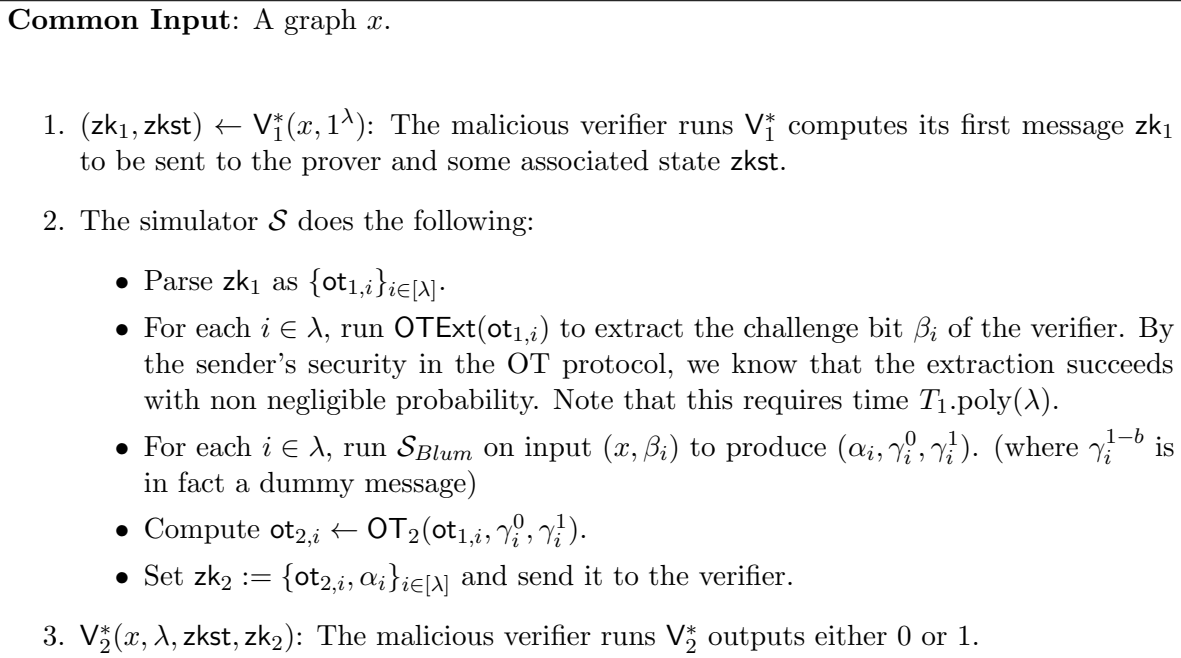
**Common Input**: A graph $x$.

1. $(\mathsf{zk}_1, \mathsf{zkst}) \leftarrow \mathsf{V}_1^*(x, 1^\lambda)$: The malicious verifier runs $\mathsf{V}_1^*$ computes its first message $\mathsf{zk}_1$ to be sent to the prover and some associated state $\mathsf{zkst}$.

2. The simulator $\mathcal{S}$ does the following:

- Parse $\mathsf{zk}_1$ as $\{\mathsf{ot}_{1,i}\}_{i\in[\lambda]}$.
- For each $i \in \lambda$, run $\mathsf{OTExt}(\mathsf{ot}_{1,i})$ to extract the challenge bit $\beta_i$ of the verifier. By the sender's security in the OT protocol, we know that the extraction succeeds with non negligible probability. Note that this requires time $T_1.\text{poly}(\lambda)$.
- For each $i \in \lambda$, run $\mathcal{S}_{Blum}$ on input $(x, \beta_i)$ to produce $(\alpha_i, \gamma_i^0, \gamma_i^1)$. (where $\gamma_i^{1-b}$ is in fact a dummy message)
- Compute $\mathsf{ot}_{2,i} \leftarrow \mathsf{OT}_2(\mathsf{ot}_{1,i}, \gamma_i^0, \gamma_i^1)$.
- Set $\mathsf{zk}_2 := \{\mathsf{ot}_{2,i}, \alpha_i\}_{i\in[\lambda]}$ and send it to the verifier.

3. $\mathsf{V}_2^*(x, \lambda, \mathsf{zkst}, \mathsf{zk}_2)$: The malicious verifier runs $\mathsf{V}_2^*$ outputs either 0 or 1.